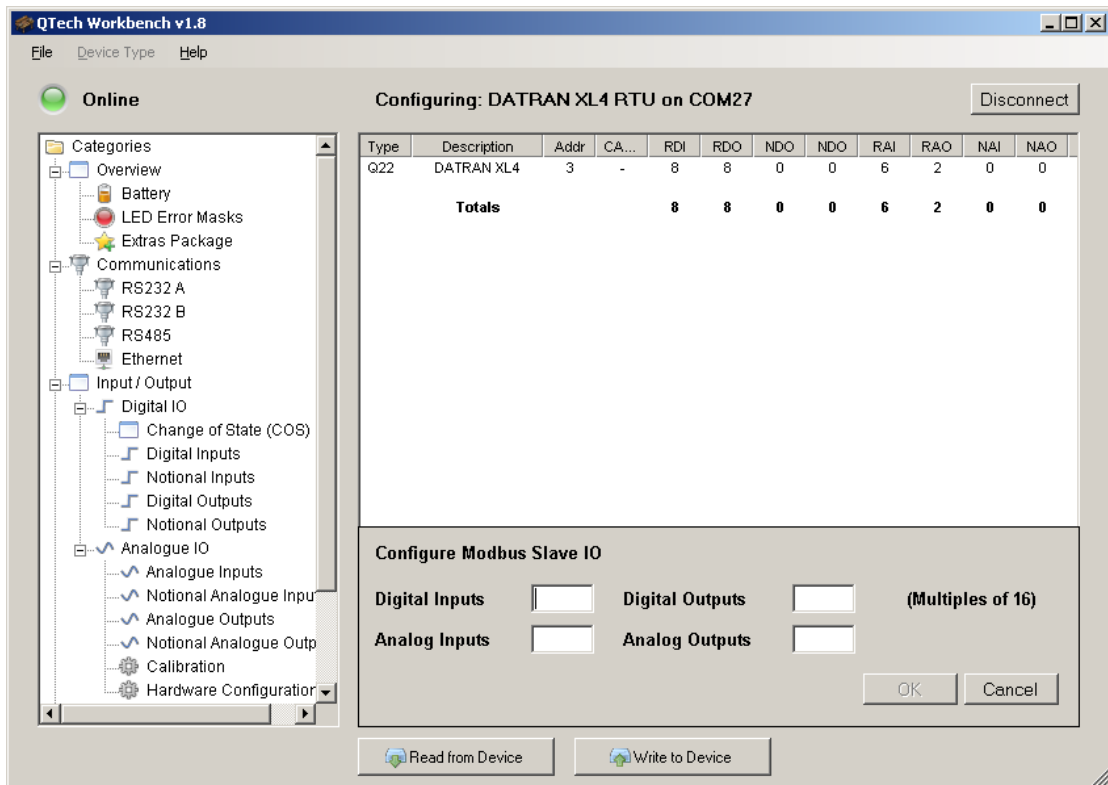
QTech Workbench v1.8

File Device Type Help

Online

Configuring: DATRAN XL4 RTU on COM27

Disconnect

Categories
Overview
Battery
LED Error Masks
Extras Package
Communications
RS232 A
RS232 B
RS485
Ethernet
Input / Output
Digital IO
Change of State (COS)
Digital Inputs
Notional Inputs
Digital Outputs
Notional Outputs
Analogue IO
Analogue Inputs
Notional Analogue Inpu
Analogue Outputs
Notional Analogue Outp
Calibration
Hardware Configuration

| Type | Description | Addr | CA... | RDI | RDO | NDO | NDO | RAI | RAO | NAI | NAO |
|---|---|---|---|---|---|---|---|---|---|---|---|
| Q22 | DATRAN XL4 | 3 | - | 8 | 8 | 0 | 0 | 6 | 2 | 0 | 0 |
| | Totals | | | 8 | 8 | 0 | 0 | 6 | 2 | 0 | 0 |

Configure Modbus Slave IO

Digital Inputs
Digital Outputs
(Multiples of 16)
Analog Inputs
Analog Outputs

OK
Cancel

Read from Device
Write to Device